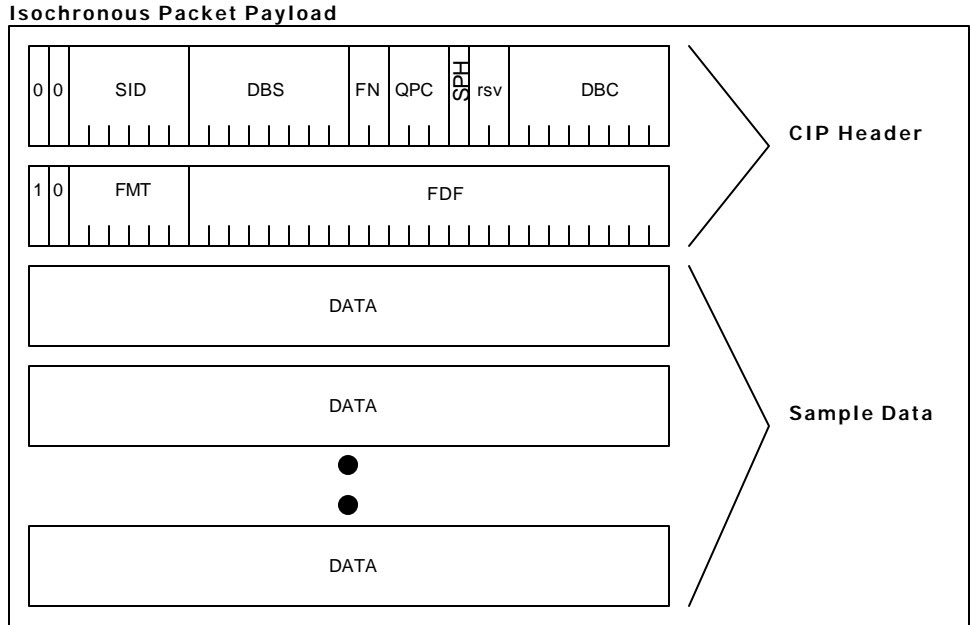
Isochronous Packet Payload

| 0 | 0 | SID | DBS | FN | QPC | SPH | rsv | DBC |
|---|---|---|---|---|---|---|---|---|

| 1 | 0 | FMT | FDF |
|---|---|---|---|

CIP Header

DATA

DATA

DATA

Sample Data